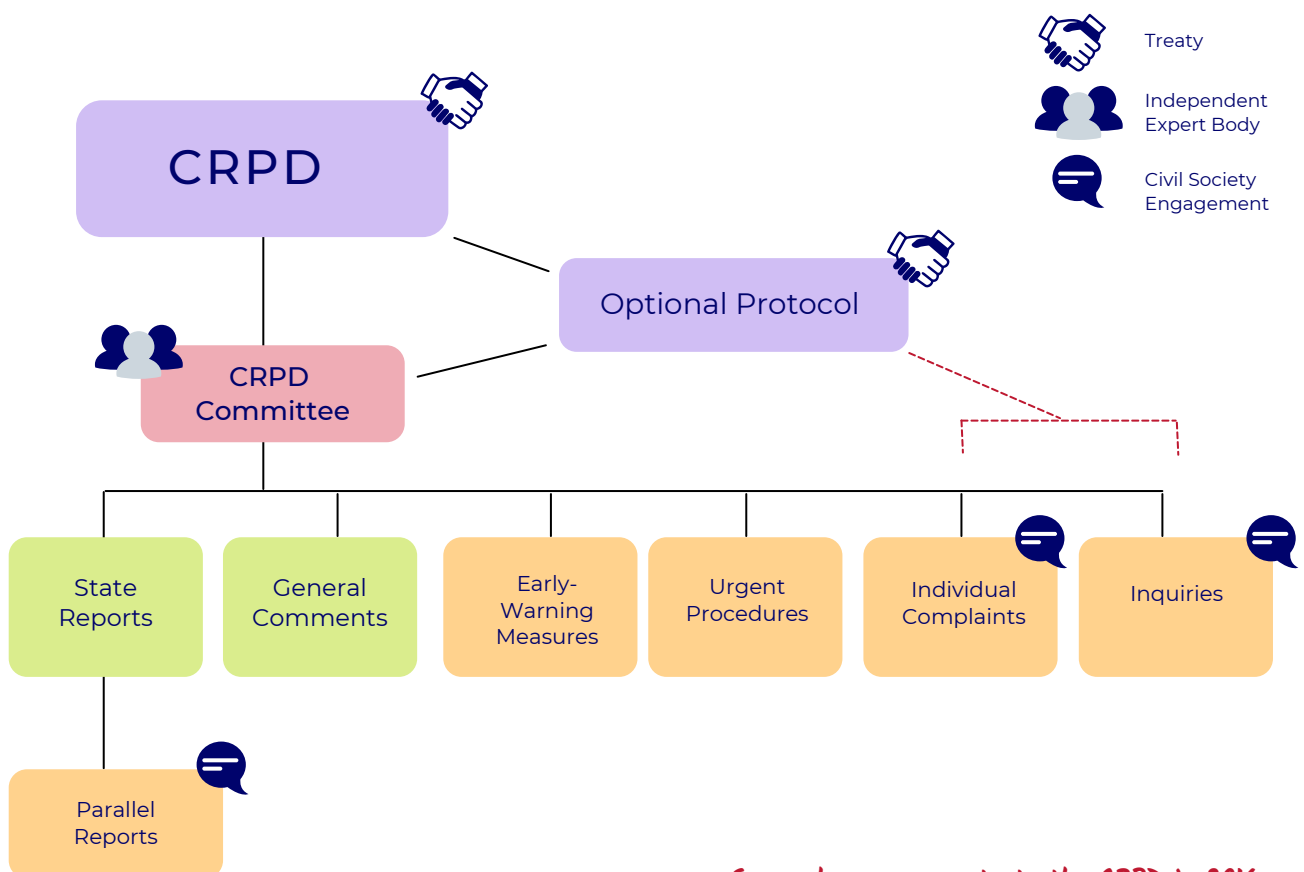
Treaty

Independent Expert Body

Civil Society Engagement

CRPD

Optional Protocol

CRPD Committee

State Reports

General Comments

Early-Warning Measures

Urgent Procedures

Individual Complaints

Inquiries

Parallel Reports

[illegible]